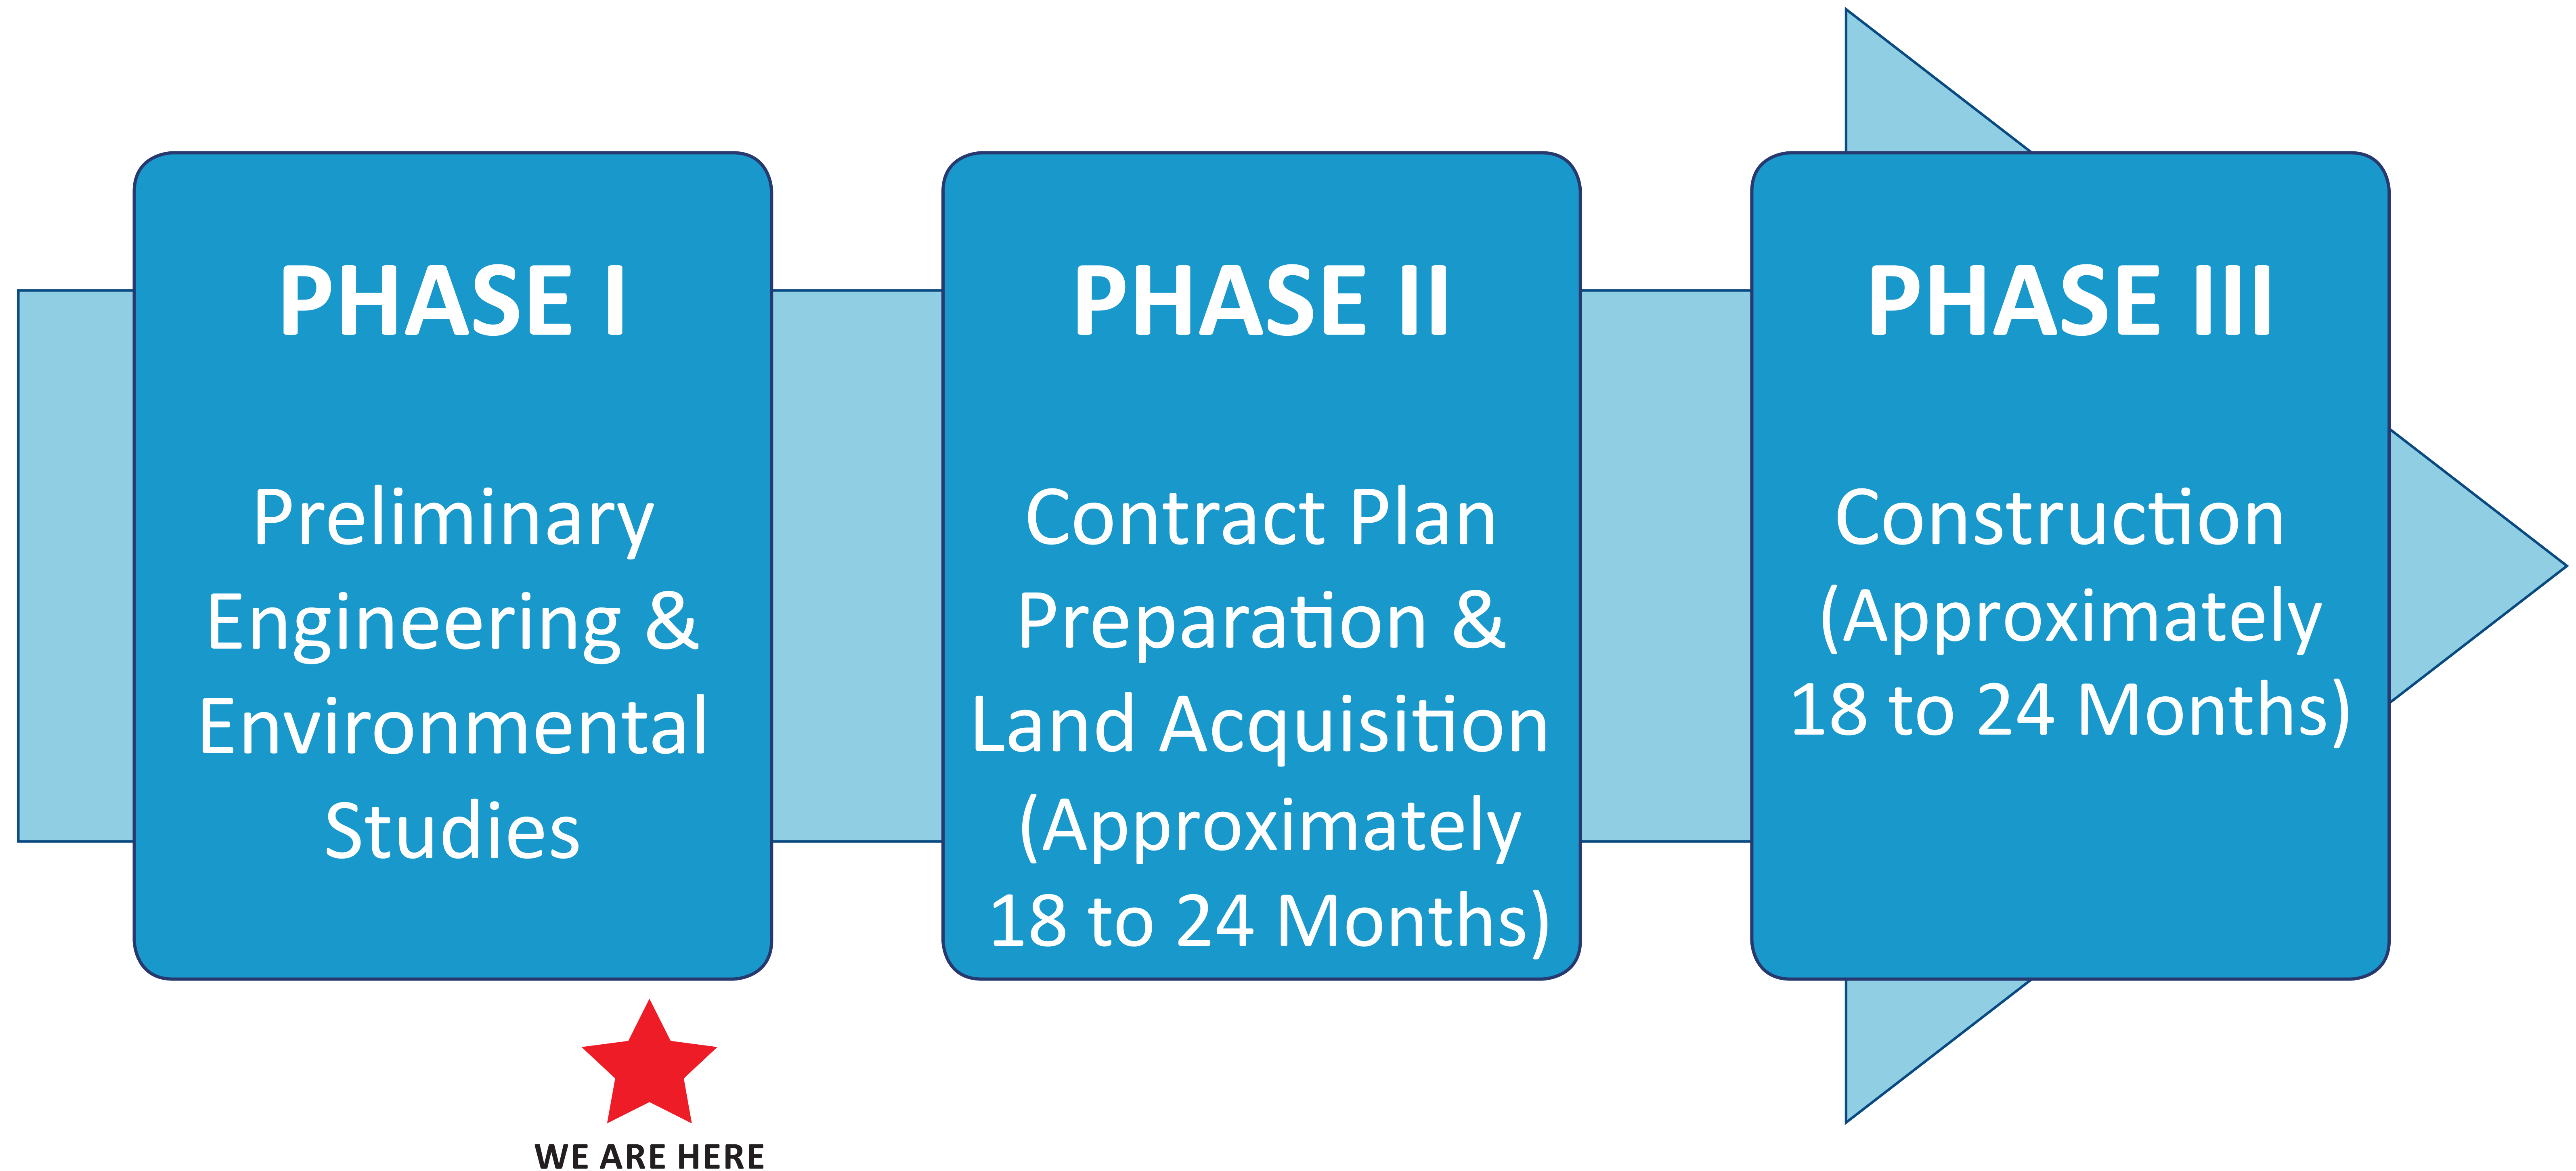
PHASE I

Preliminary Engineering & Environmental Studies

WE ARE HERE

PHASE II

Contract Plan Preparation & Land Acquisition (Approximately 18 to 24 Months)

PHASE III

Construction (Approximately 18 to 24 Months)